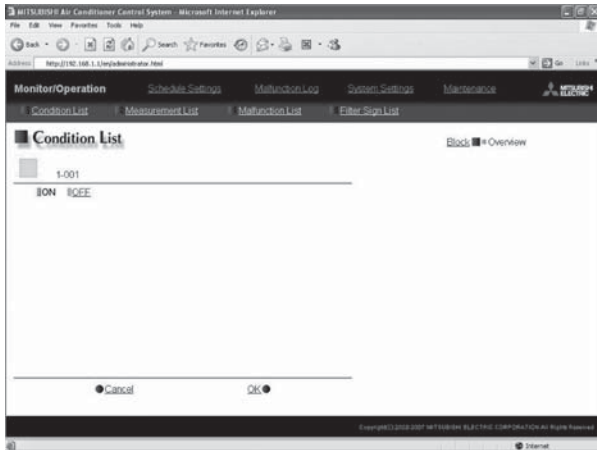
MITSUBISHI Air Conditioner Control System - Microsoft Internet Explorer

File Edit View Favorites Tools Help

Back Search Favorites

Address http://192.168.1.1/en/administrator.html

Go Links

Monitor/Operation Schedule Settings Malfunction Log System Settings Maintenance

MITSUBISHI ELECTRIC

Condition List Measurement List Malfunction List Filter Sign List

Condition List

Block Overview

1-001

ON OFF

Cancel OK

Copyright(C)2003-2007 MITSUBISHI ELECTRIC CORPORATION All Rights Reserved

Internet